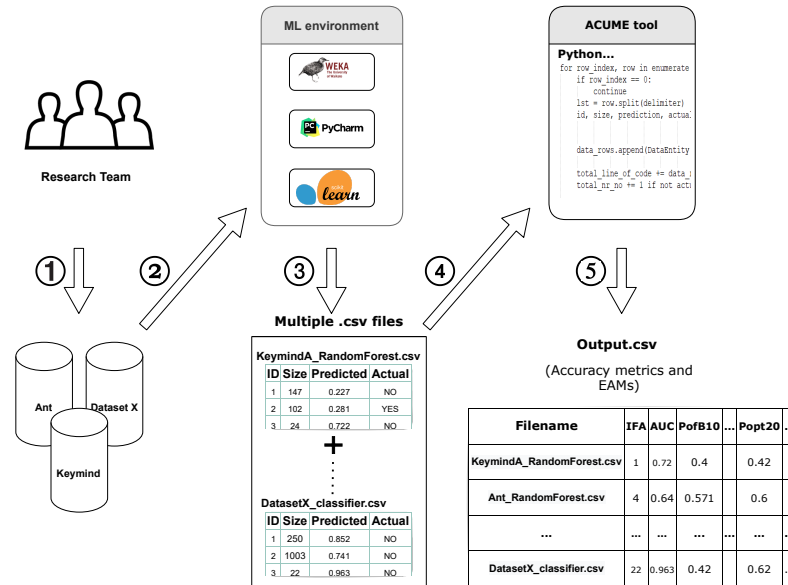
Research Team

ML environment

WEKA The University of Waikato

PyCharm

learn

ACUME tool

Python...

for row_index, row in enumerate
    if row_index == 0:
        continue
    lst = row.split(delimiter)
    id, size, prediction, actual

    data_rows.append(DataEntity

    total_line_of_code += data_
    total_nr_no += 1 if not act

①

②

③

④

⑤

Ant

Dataset X

Keymind

Multiple .csv files

KeymindA_RandomForest.csv

| ID | Size | Predicted | Actual |
|---|---|---|---|
| 1 | 147 | 0.227 | NO |
| 2 | 102 | 0.281 | YES |
| 3 | 24 | 0.722 | NO |

+

DatasetX_classifier.csv

| ID | Size | Predicted | Actual |
|---|---|---|---|
| 1 | 250 | 0.852 | NO |
| 2 | 1003 | 0.741 | NO |
| 3 | 22 | 0.963 | NO |

Output.csv

(Accuracy metrics and EAMs)

| Filename | IFA | AUC | PofB10 | ... | Popt20 | ... |
|---|---|---|---|---|---|---|
| KeymindA_RandomForest.csv | 1 | 0.72 | 0.4 | | 0.42 | |
| Ant_RandomForest.csv | 4 | 0.64 | 0.571 | | 0.6 | |
| ... | ... | ... | ... | ... | ... | |
| DatasetX_classifier.csv | 22 | 0.963 | 0.42 | | 0.62 | |